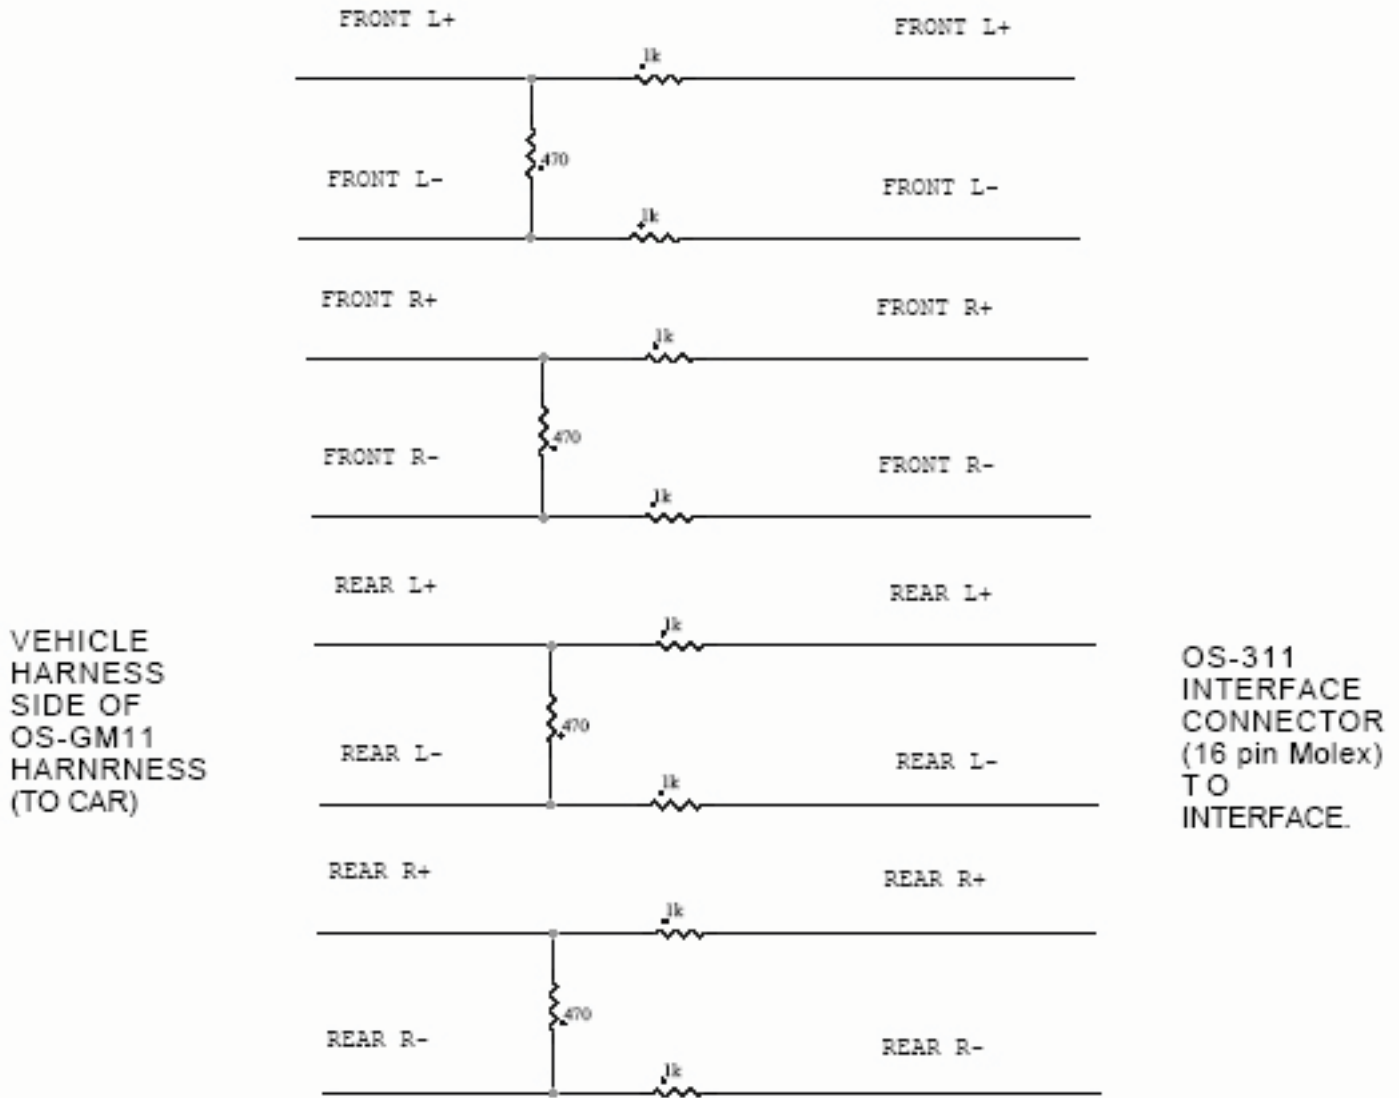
FRONT L+

1k

FRONT L+

470

FRONT L-

1k

FRONT L-

FRONT R+

1k

FRONT R+

470

FRONT R-

1k

FRONT R-

REAR L+

1k

REAR L+

VEHICLE HARNESS SIDE OF OS-GM11 HARNRNESS (TO CAR)

470

REAR L-

1k

REAR L-

OS-311 INTERFACE CONNECTOR (16 pin Molex) TO INTERFACE.

REAR R+

1k

REAR R+

470

REAR R-

1k

REAR R-